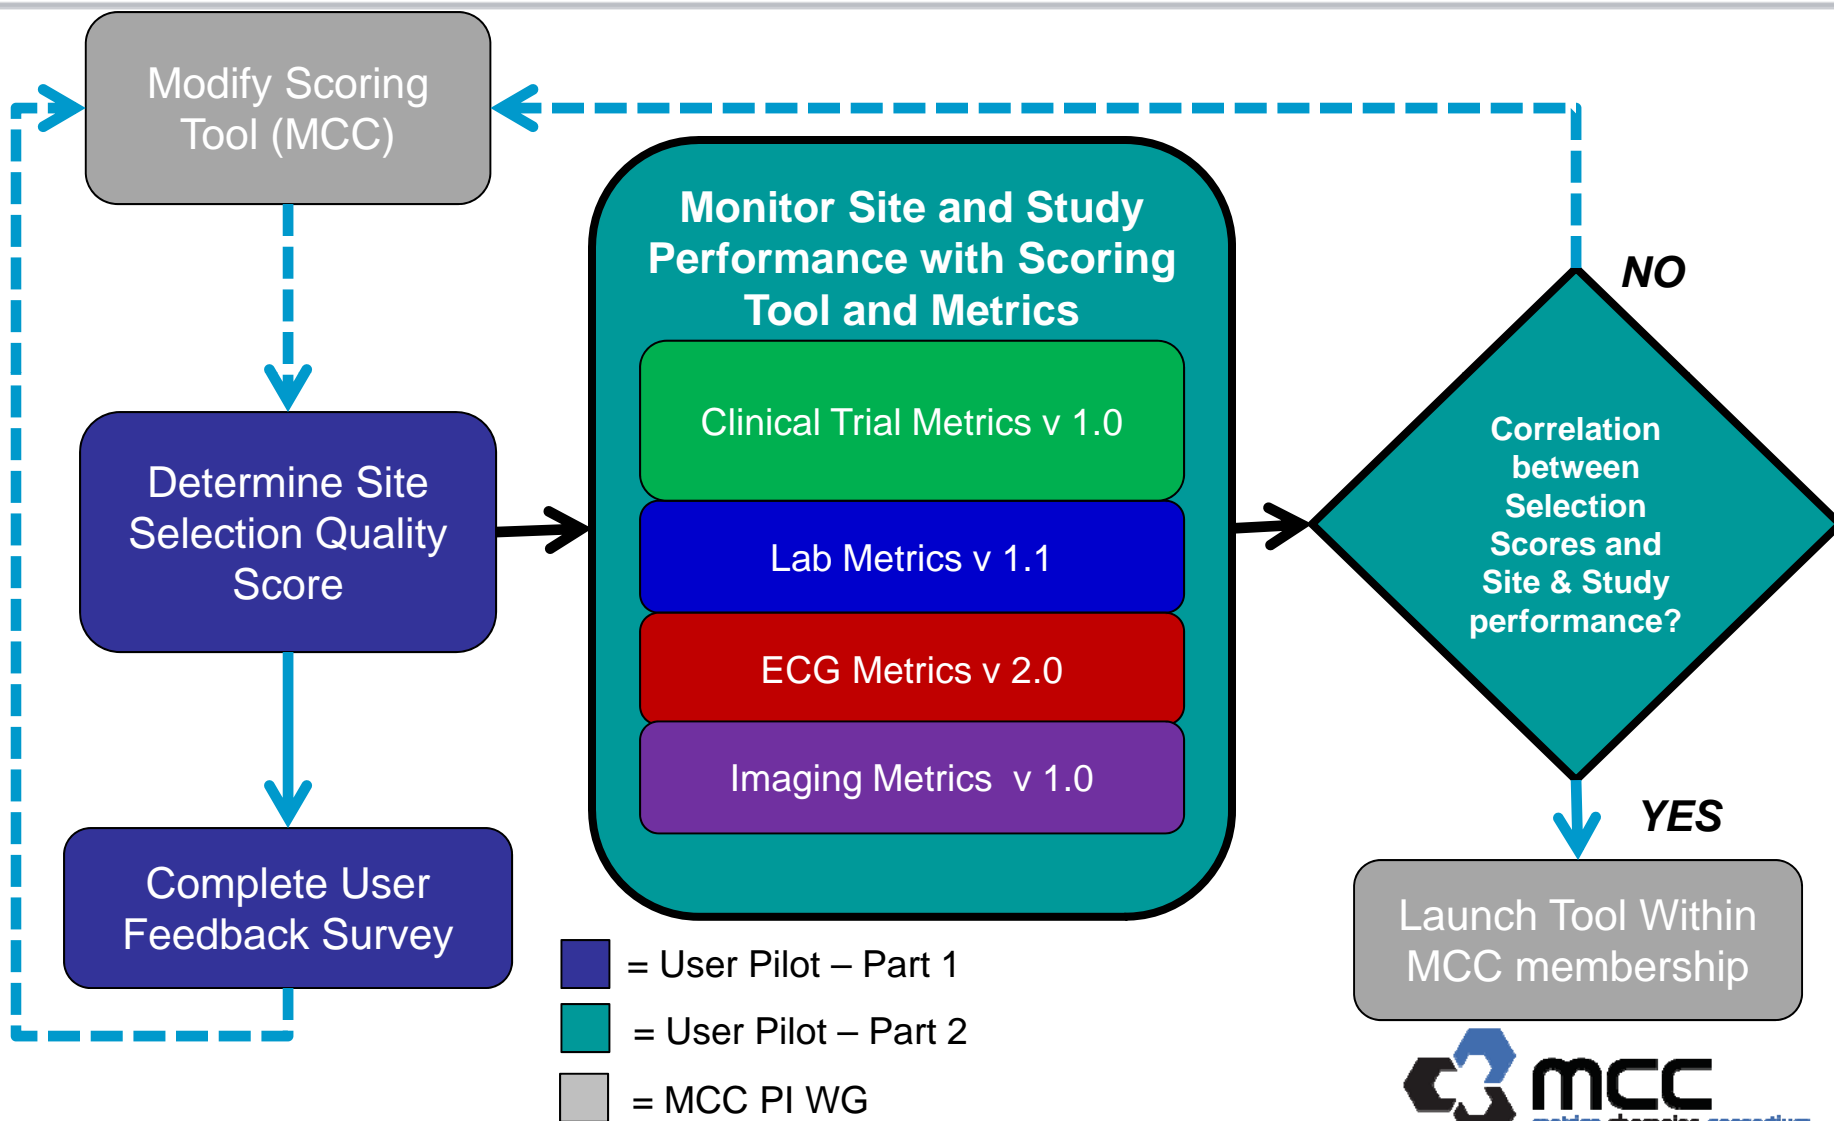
Modify Scoring Tool (MCC)

Determine Site Selection Quality Score

Complete User Feedback Survey

Monitor Site and Study Performance with Scoring Tool and Metrics

Clinical Trial Metrics v 1.0

Lab Metrics v 1.1

ECG Metrics v 2.0

Imaging Metrics v 1.0

NO

Correlation between Selection Scores and Site & Study performance?

YES

Launch Tool Within MCC membership

= User Pilot – Part 1

= User Pilot – Part 2

= MCC PI WG

mcc
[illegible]